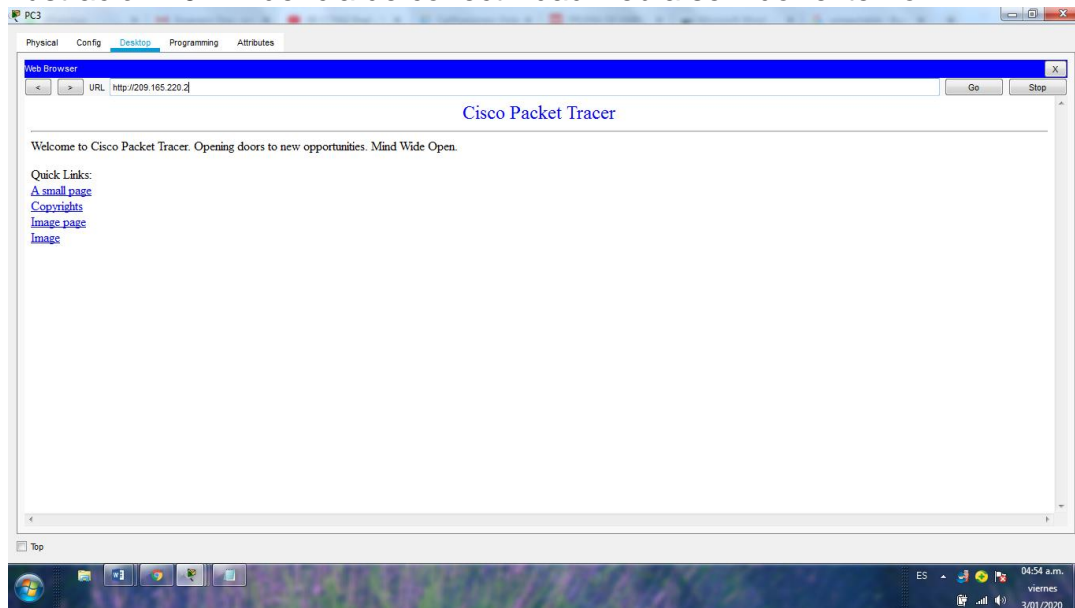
PC3

Physical Config Desktop Programming Attributes

Web Browser
X

< > URL http://209.165.220.2
Go Stop

Cisco Packet Tracer

Welcome to Cisco Packet Tracer. Opening doors to new opportunities. Mind Wide Open.

Quick Links:
A small page
Copyrights
Image page
Image

Top

ES 04:54 a.m. viernes 3/01/2020